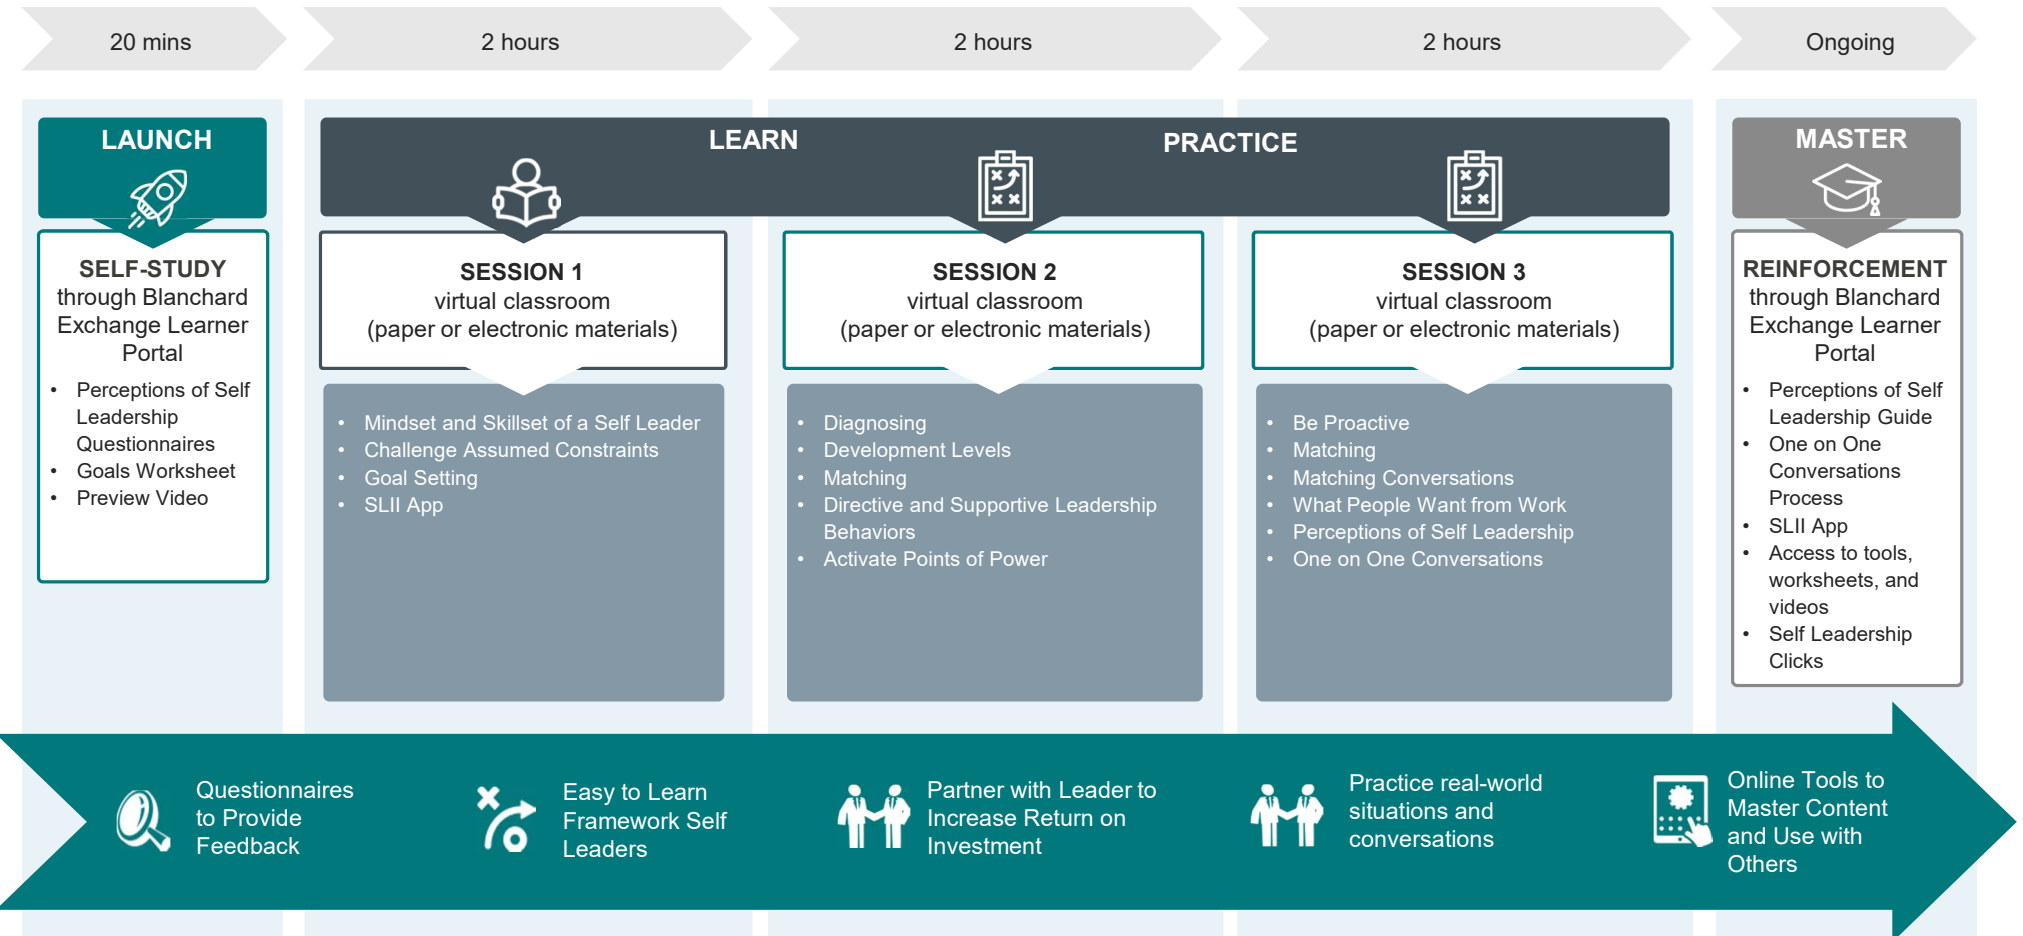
20 mins

2 hours

2 hours

2 hours

Ongoing

LAUNCH

LEARN

PRACTICE

MASTER

SELF-STUDY
through Blanchard Exchange Learner Portal

- Perceptions of Self Leadership Questionnaires
- Goals Worksheet
- Preview Video

SESSION 1
virtual classroom
(paper or electronic materials)

- Mindset and Skillset of a Self Leader
- Challenge Assumed Constraints
- Goal Setting
- SLII App

SESSION 2
virtual classroom
(paper or electronic materials)

- Diagnosing
- Development Levels
- Matching
- Directive and Supportive Leadership Behaviors
- Activate Points of Power

SESSION 3
virtual classroom
(paper or electronic materials)

- Be Proactive
- Matching
- Matching Conversations
- What People Want from Work
- Perceptions of Self Leadership
- One on One Conversations

REINFORCEMENT
through Blanchard Exchange Learner Portal

- Perceptions of Self Leadership Guide
- One on One Conversations Process
- SLII App
- Access to tools, worksheets, and videos
- Self Leadership Clicks

Questionnaires to Provide Feedback

Easy to Learn Framework Self Leaders

Partner with Leader to Increase Return on Investment

Practice real-world situations and conversations

Online Tools to Master Content and Use with Others